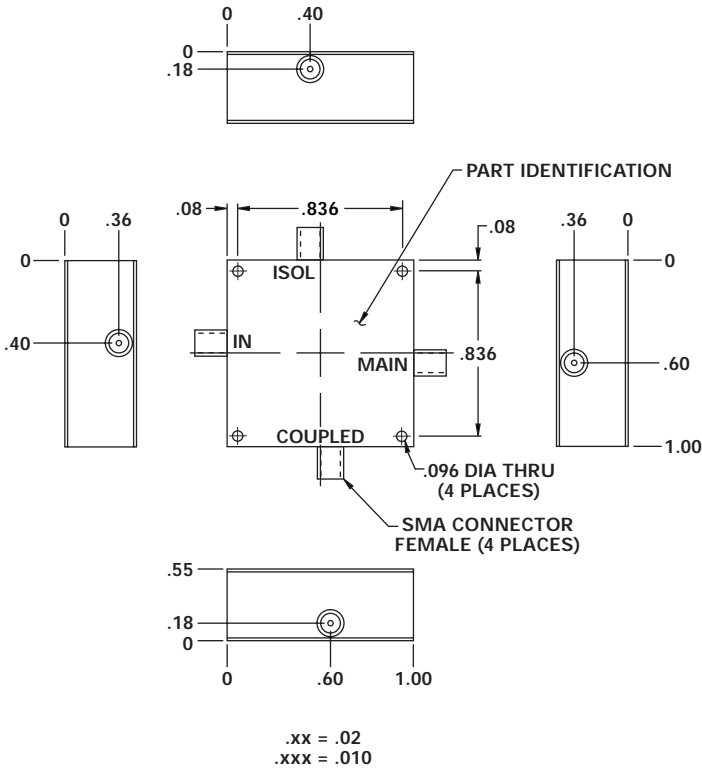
0 .40
0
.18

PART IDENTIFICATION

.08 .836
.08

0 .36
0
.40

ISOL
IN
MAIN
COUPLED

.836

.36 0
0
.60
1.00

.096 DIA THRU
(4 PLACES)

SMA CONNECTOR
FEMALE (4 PLACES)

.55
.18
0
0 .60 1.00

.xx = .02
.xxx = .010